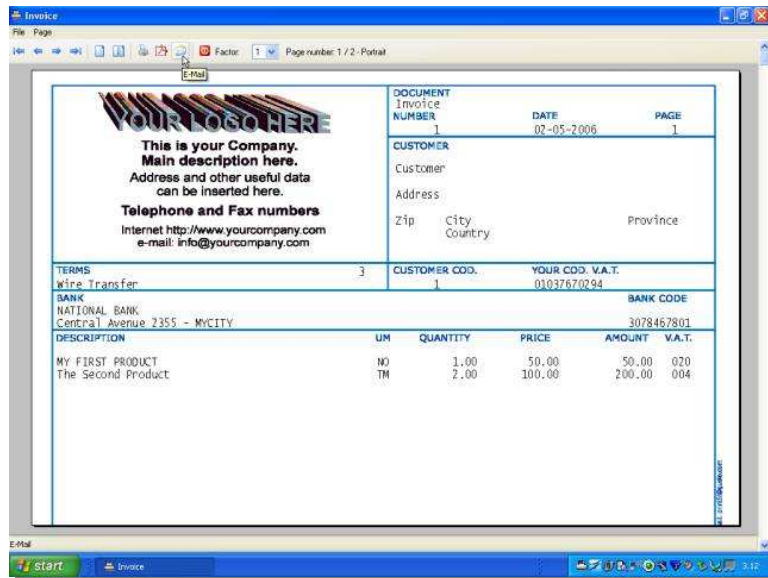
Invoice

File Page

Factor 1 Page number: 1 / 2 - Portrait

E-Mail

YOUR LOGO HERE

This is your Company.
Main description here.
Address and other useful data can be inserted here.
Telephone and Fax numbers
Internet http://www.yourcompany.com
e-mail: info@yourcompany.com

DOCUMENT
Invoice
NUMBER
1
DATE
02-05-2006
PAGE
1

CUSTOMER
Customer
Address
Zip City
Country
Province

TERMS
Wire Transfer
3

CUSTOMER COD.
1
YOUR COD. V.A.T.
01037670294

BANK
NATIONAL BANK
Central Avenue 2355 - MYCITY
BANK CODE
3078467801

| DESCRIPTION | UM | QUANTITY | PRICE | AMOUNT | V.A.T. |
|---|---|---|---|---|---|
| MY FIRST PRODUCT | NO | 1.00 | 50.00 | 50.00 | 020 |
| The Second Product | TM | 2.00 | 100.00 | 200.00 | 004 |

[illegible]

E-Mail

start
Invoice
3.12